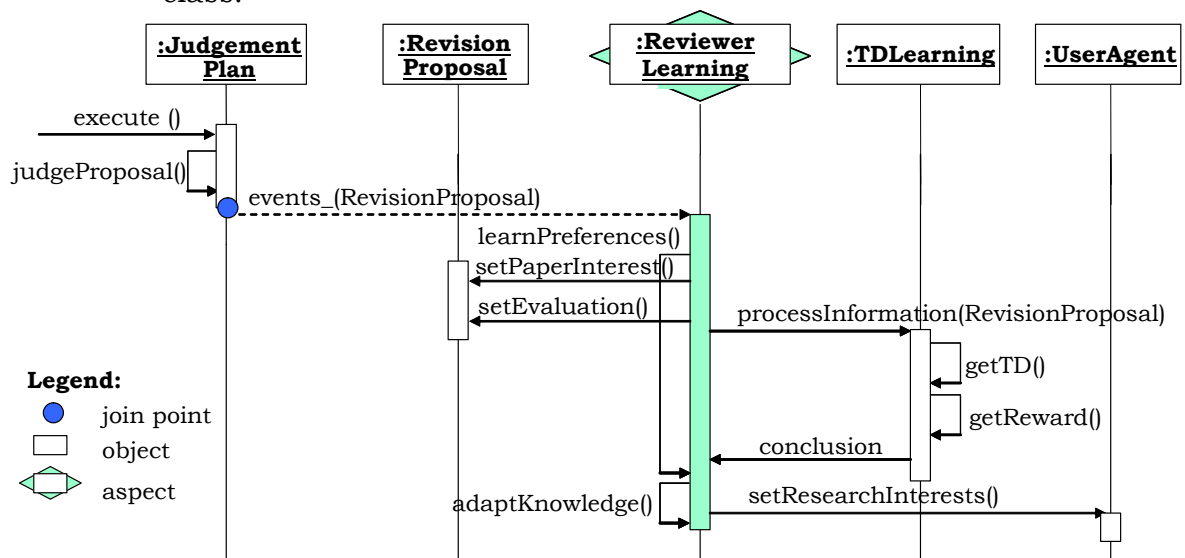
class.

:Judgement Plan

:Revision Proposal

:Reviewer Learning

:TDLearning

:UserAgent

execute ()

judgeProposal()

events_(RevisionProposal)

learnPreferences()

setPaperInterest()

setEvaluation()

processInformation(RevisionProposal)

getTD()

getReward()

conclusion

adaptKnowledge()

setResearchInterests()

Legend:

join point

object

aspect